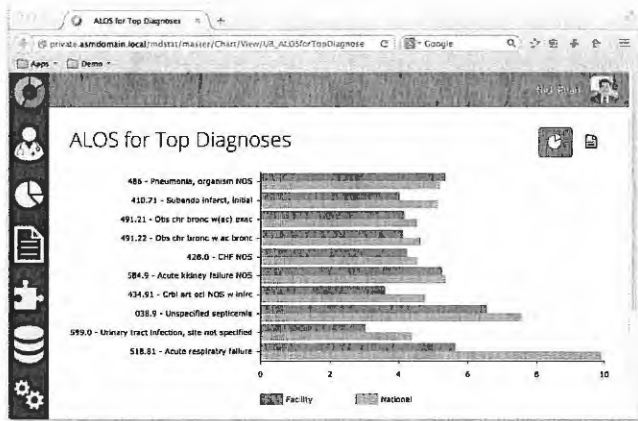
ALOS for Top Diagnoses

private.asmdomain.local/mdstat/master/Chart/View/UI_ALOSforTopDiagnose

Google

Apps

Demo

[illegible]

ALOS for Top Diagnoses

486 - Pneumonia, organism NOS

410.71 - Subendo infarct, initial

491.21 - Obs chr bronc w(ac) exac

491.22 - Obs chr bronc w ac bronc

428.0 - CHF NOS

584.9 - Acute kidney failure NOS

434.91 - Crbl art ocl NOS w infrc

038.9 - Unspecified septicemia

599.0 - Urinary tract infection, site not specified

518.81 - Acute respiratory failure

0

2

4

6

8

10

Facility

National